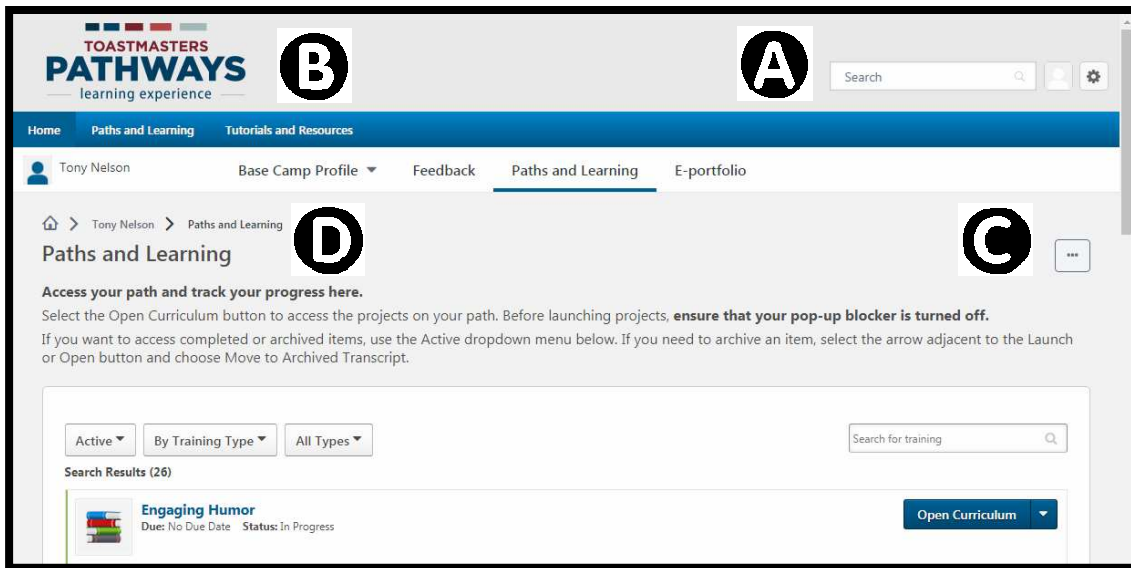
TOASTMASTERS
PATHWAYS
learning experience

B

A

Search

Home Paths and Learning Tutorials and Resources

Tony Nelson Base Camp Profile Feedback Paths and Learning E-portfolio

Tony Nelson > Paths and Learning

D

C

Paths and Learning

...

**Access your path and track your progress here.**

Select the Open Curriculum button to access the projects on your path. Before launching projects, **ensure that your pop-up blocker is turned off.**

If you want to access completed or archived items, use the Active dropdown menu below. If you need to archive an item, select the arrow adjacent to the Launch or Open button and choose Move to Archived Transcript.

Active By Training Type All Types

Search for training

Search Results (26)

Engaging Humor
Due: No Due Date Status: In Progress

Open Curriculum